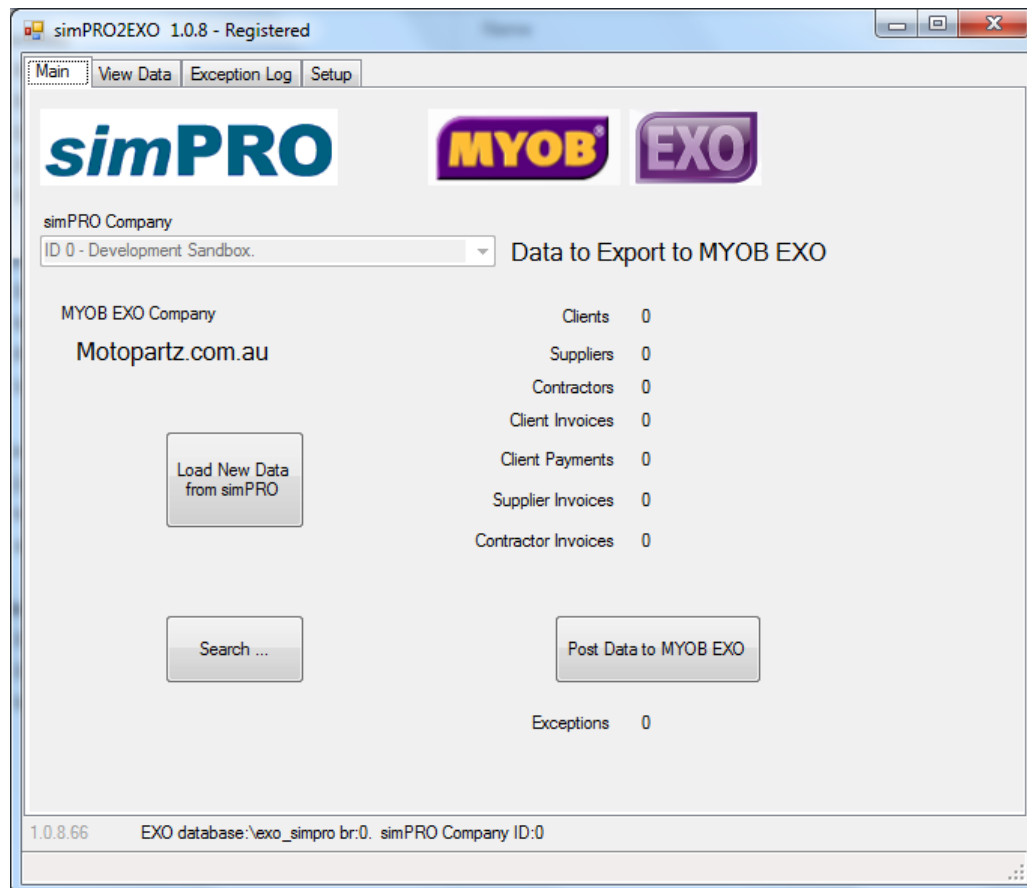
simPRO2EXO 1.0.8 - Registered

Main | View Data | Exception Log | Setup

simPRO

MYOB EXO

simPRO Company

ID 0 - Development Sandbox.

Data to Export to MYOB EXO

MYOB EXO Company

Motopartz.com.au

Clients 0

Suppliers 0

Contractors 0

Client Invoices 0

Client Payments 0

Supplier Invoices 0

Contractor Invoices 0

Load New Data from simPRO

Search ...

Post Data to MYOB EXO

Exceptions 0

1.0.8.66 EXO database:\exo_simpro br:0. simPRO Company ID:0